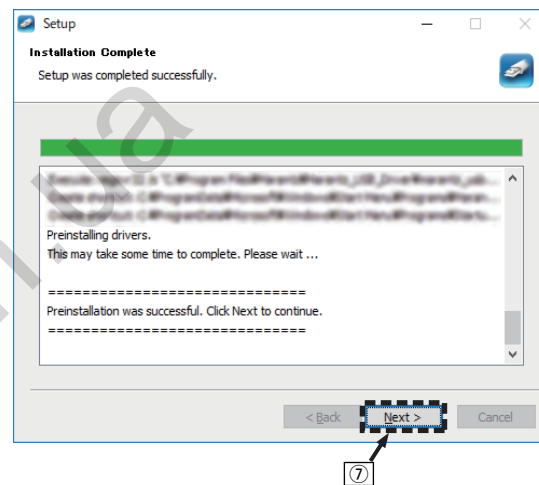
Setup

Installation Complete

Setup was completed successfully.

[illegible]
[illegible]
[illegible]
Preinstalling drivers.
This may take some time to complete. Please wait ...

==============================
Preinstallation was successful. Click Next to continue.
==============================

< Back
Next >
Cancel

⑦